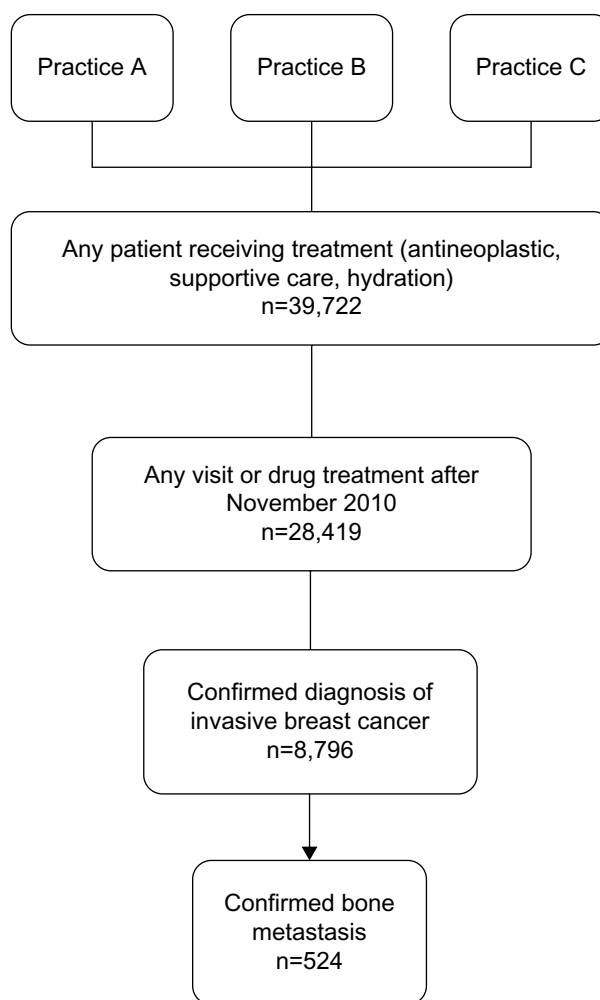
Practice A

Practice B

Practice C

Any patient receiving treatment (antineoplastic, supportive care, hydration)
n=39,722

Any visit or drug treatment after November 2010
n=28,419

Confirmed diagnosis of invasive breast cancer
n=8,796

Confirmed bone metastasis
n=524